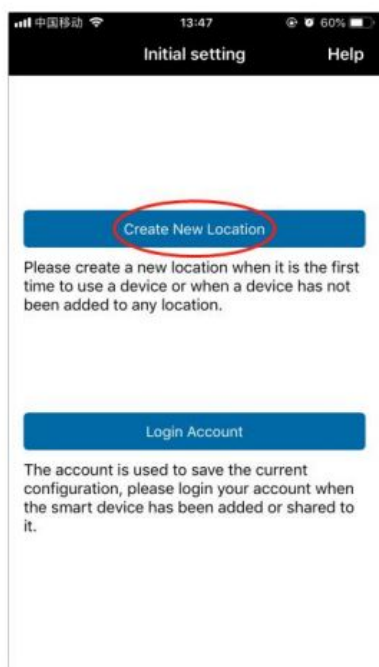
中国移动 13:47 60%

Initial setting Help

Create New Location

Please create a new location when it is the first time to use a device or when a device has not been added to any location.

Login Account

The account is used to save the current configuration, please login your account when the smart device has been added or shared to it.